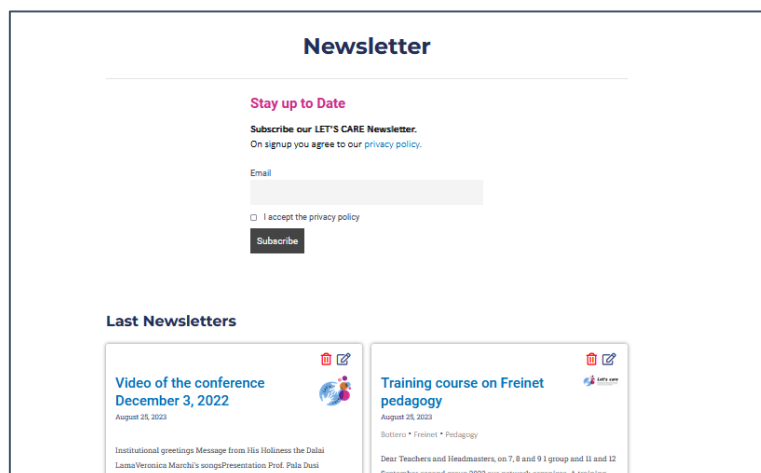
Newsletter

Stay up to Date

Subscribe our LET'S CARE Newsletter.
On signup you agree to our privacy policy.

Email

I accept the privacy policy

Subscribe

Last Newsletters

Video of the conference December 3, 2022

August 25, 2023

Institutional greetings Message from His Holiness the Dalai LamaVeronica Marchi's songsPresentation Prof. Pala Dusi

Training course on Freinet pedagogy

Let's care

August 25, 2023

Bottero • Freinet • Pedagogy

Dear Teachers and Headmasters, on 7, 8 and 9 1 group and 11 and 12 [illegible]